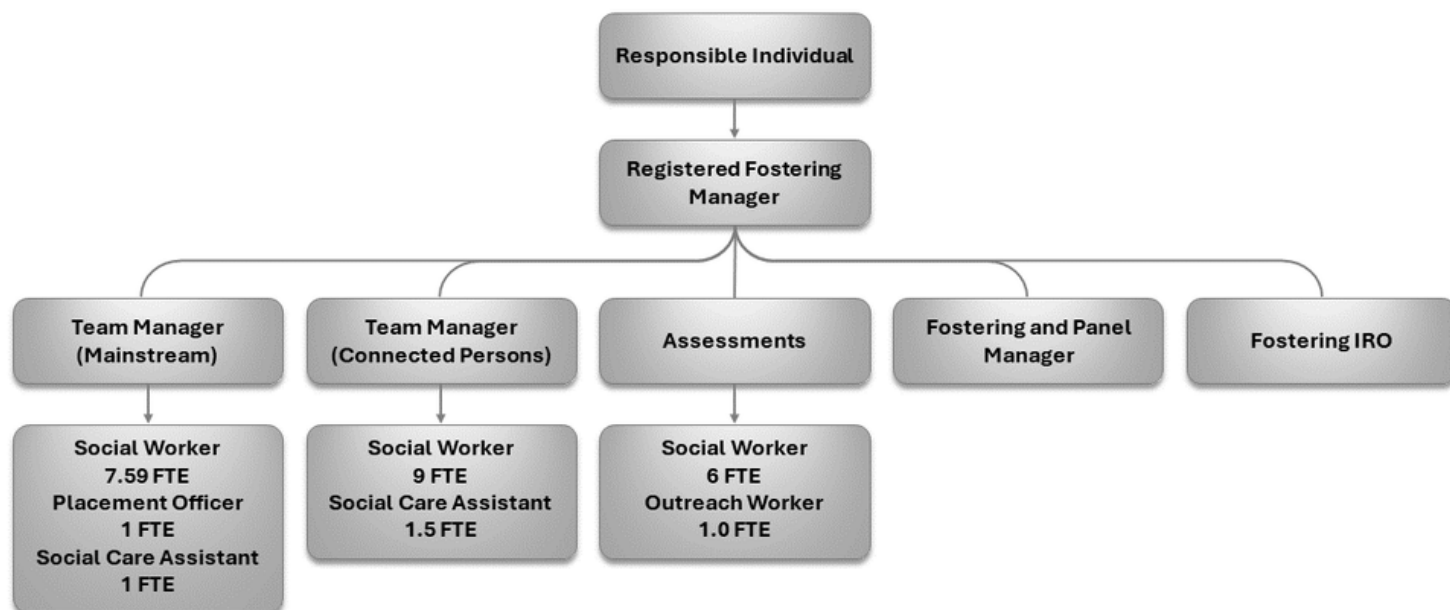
Responsible Individual

Registered Fostering Manager

Team Manager (Mainstream)

Team Manager (Connected Persons)

Assessments

Fostering and Panel Manager

Fostering IRO

Social Worker
7.59 FTE
Placement Officer
1 FTE
Social Care Assistant
1 FTE

Social Worker
9 FTE
Social Care Assistant
1.5 FTE

Social Worker
6 FTE
Outreach Worker
1.0 FTE